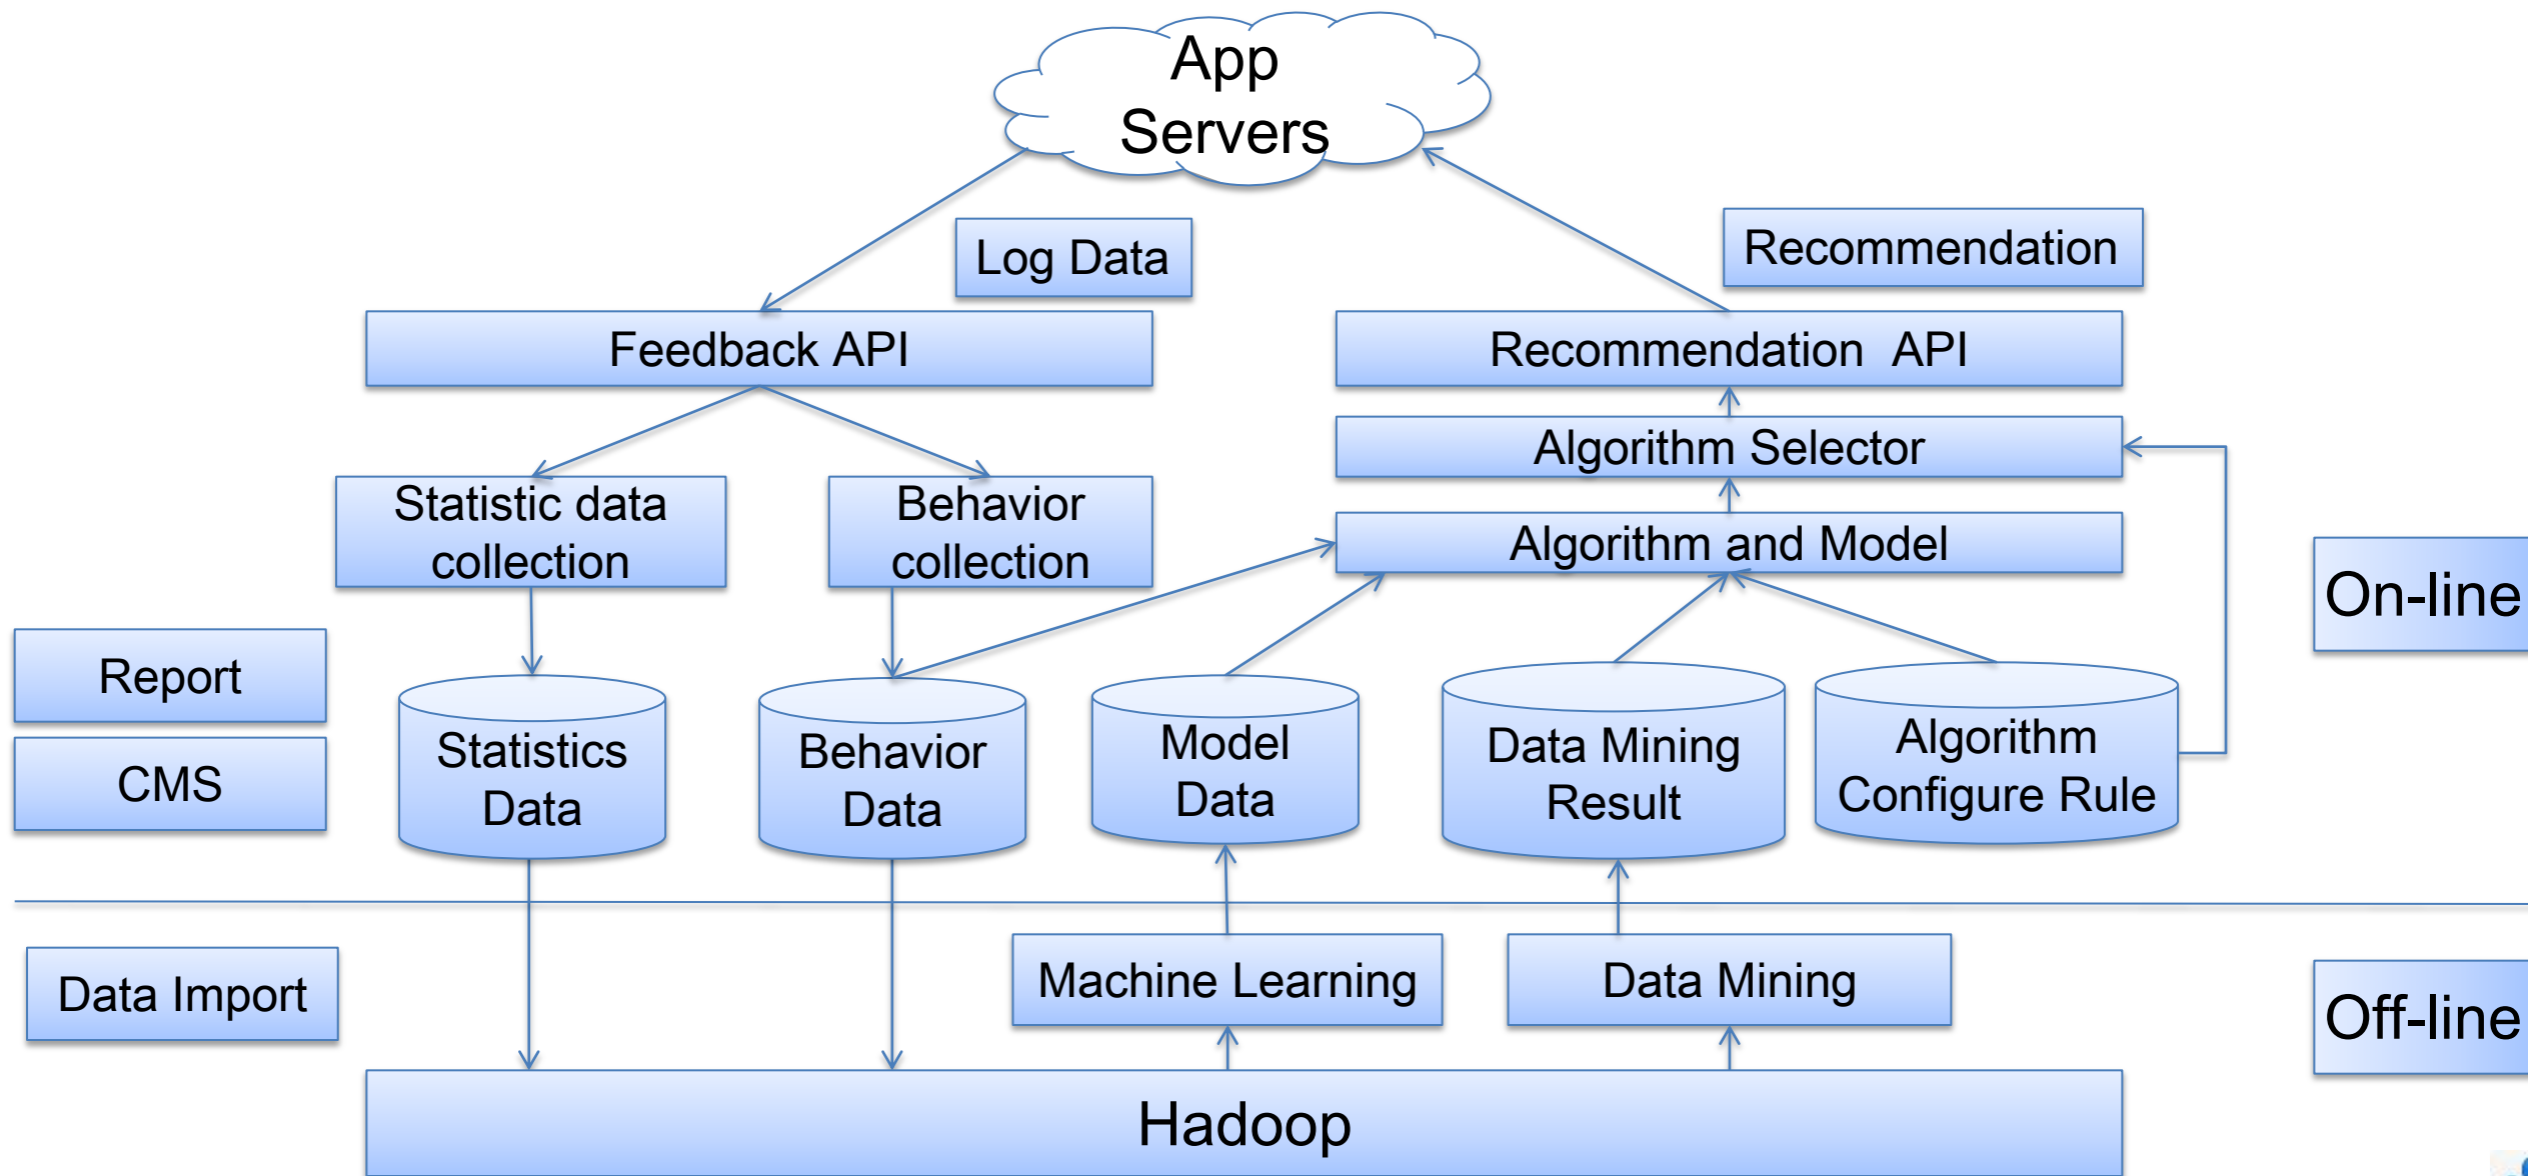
App Servers

Log Data

Recommendation

Feedback API

Recommendation API

Algorithm Selector

Statistic data collection

Behavior collection

Algorithm and Model

On-line

Report

CMS

Statistics Data

Behavior Data

Model Data

Data Mining Result

Algorithm Configure Rule

Data Import

Machine Learning

Data Mining

Off-line

Hadoop